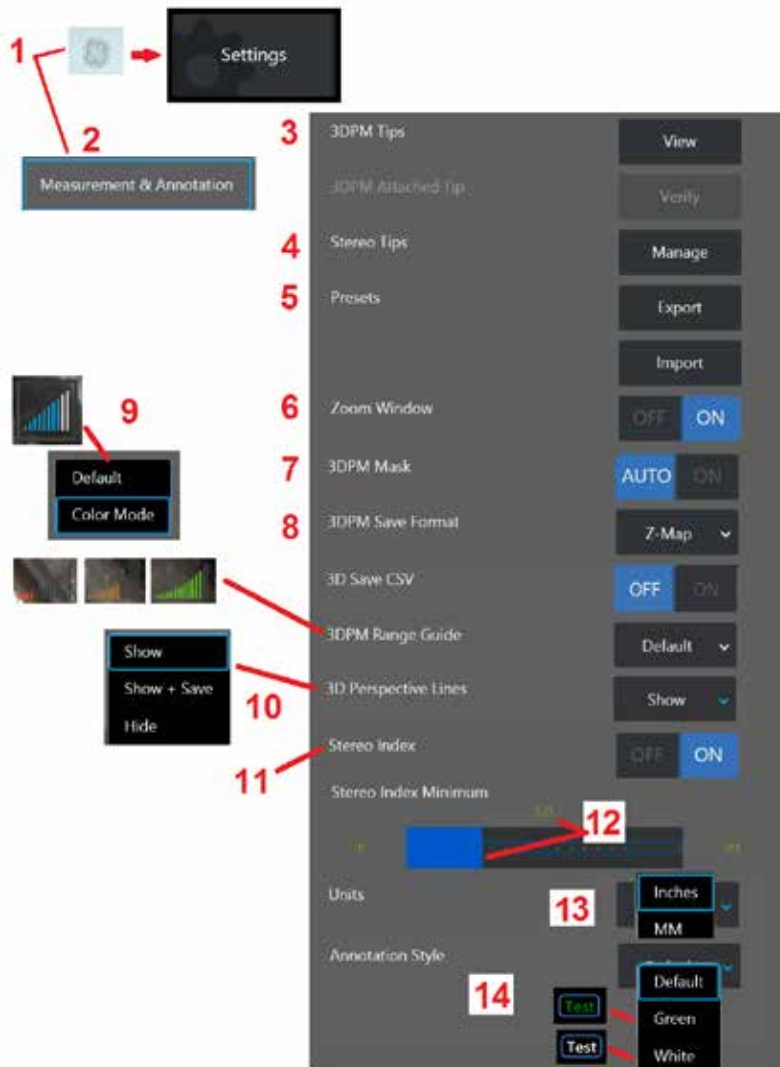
1

Settings

2

Measurement & Annotation

3 3DPM Tips View

3DPM Attached Tip Verify

4 Stereo Tips Manage

5 Presets Export

Import

9

Default

Color Mode

6 Zoom Window OFF ON

7 3DPM Mask AUTO ON

8 3DPM Save Format Z-Map

3D Save CSV OFF ON

3DPM Range Guide Default

Show

Show + Save

Hide

10

3D Perspective Lines Show

Stereo Index OFF ON

11

Stereo Index Minimum

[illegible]

12

0 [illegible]

Units

13

Inches

MM

Annotation Style

14

Default

Test Green

Test White